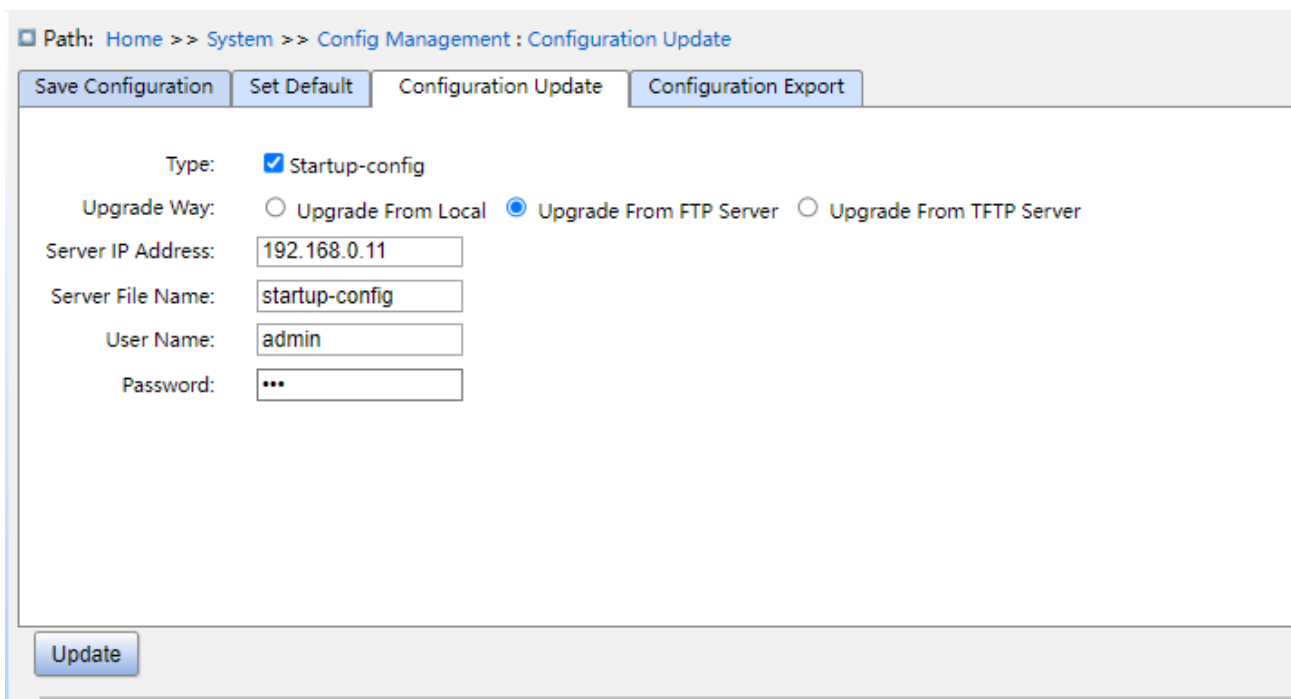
Path: Home >> System >> Config Management : Configuration Update

Save Configuration | Set Default | Configuration Update | Configuration Export

Type: Startup-config

Upgrade Way: Upgrade From Local Upgrade From FTP Server Upgrade From TFTP Server

Server IP Address: 192.168.0.11

Server File Name: startup-config

User Name: admin

Password: •••

Update